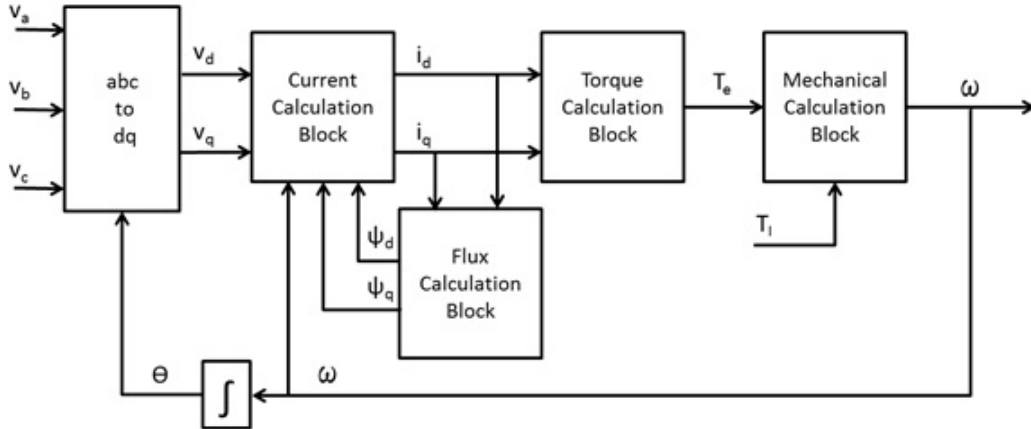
$v_a$

$v_b$

$v_c$

abc to dq

$v_d$

$v_q$

Current Calculation Block

$i_d$

$i_q$

Torque Calculation Block

$T_e$

Mechanical Calculation Block

$\omega$

$T_l$

$\psi_d$

$\psi_q$

Flux Calculation Block

$\Theta$

$\int$

$\omega$